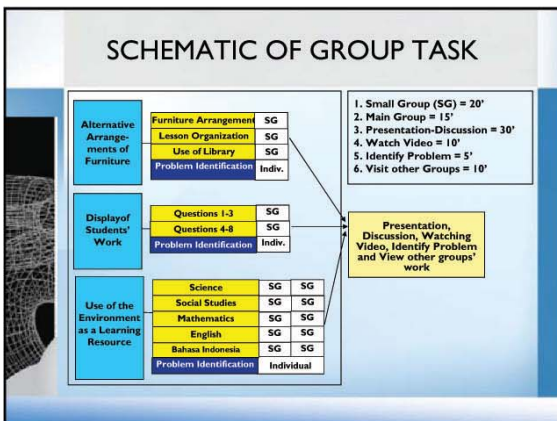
SCHEMATIC OF GROUP TASK

Alternative Arrangements of Furniture

| Furniture Arrangement | SG |
|---|---|
| Lesson Organization | SG |
| Use of Library | SG |
| Problem Identification | Indiv. |

Displayof Students' Work

| Questions 1-3 | SG |
|---|---|
| Questions 4-8 | SG |
| Problem Identification | Indiv. |

Use of the Environment as a Learning Resource

| Science | SG | SG |
|---|---|---|
| Social Studies | SG | SG |
| Mathematics | SG | SG |
| English | SG | SG |
| Bahasa Indonesia | SG | SG |
| Problem Identification | Individual | |

1. Small Group (SG) = 20'
2. Main Group = 15'
3. Presentation-Discussion = 30'
4. Watch Video = 10'
5. Identify Problem = 5'
6. Visit other Groups = 10'

Presentation, Discussion, Watching Video, Identify Problem and View other groups' work